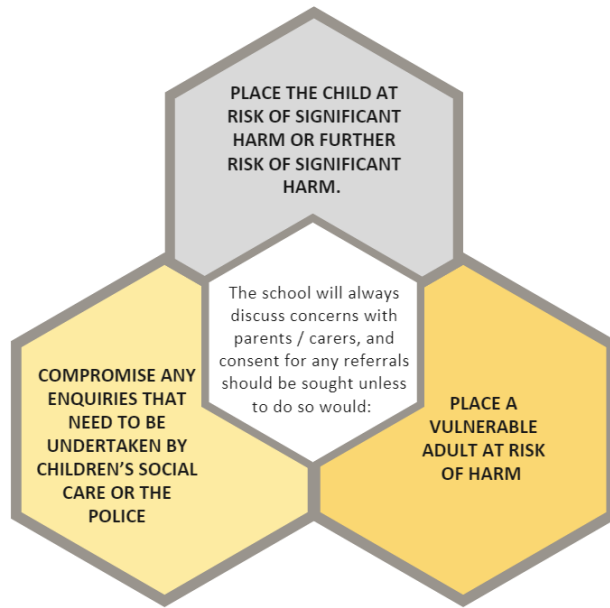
The school will always discuss concerns with parents / carers, and consent for any referrals should be sought unless to do so would:

PLACE THE CHILD AT RISK OF SIGNIFICANT HARM OR FURTHER RISK OF SIGNIFICANT HARM.

COMPROMISE ANY ENQUIRIES THAT NEED TO BE UNDERTAKEN BY CHILDREN'S SOCIAL CARE OR THE POLICE

PLACE A VULNERABLE ADULT AT RISK OF HARM